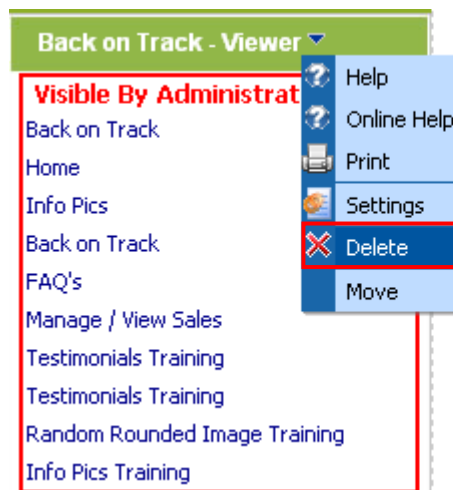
Back on Track - Viewer

Visible By Administrat

Back on Track
Home
Info Pics
Back on Track
FAQ's
Manage / View Sales
Testimonials Training
Testimonials Training
Random Rounded Image Training
Info Pics Training

Help
Online Help
Print
Settings
Delete
Move